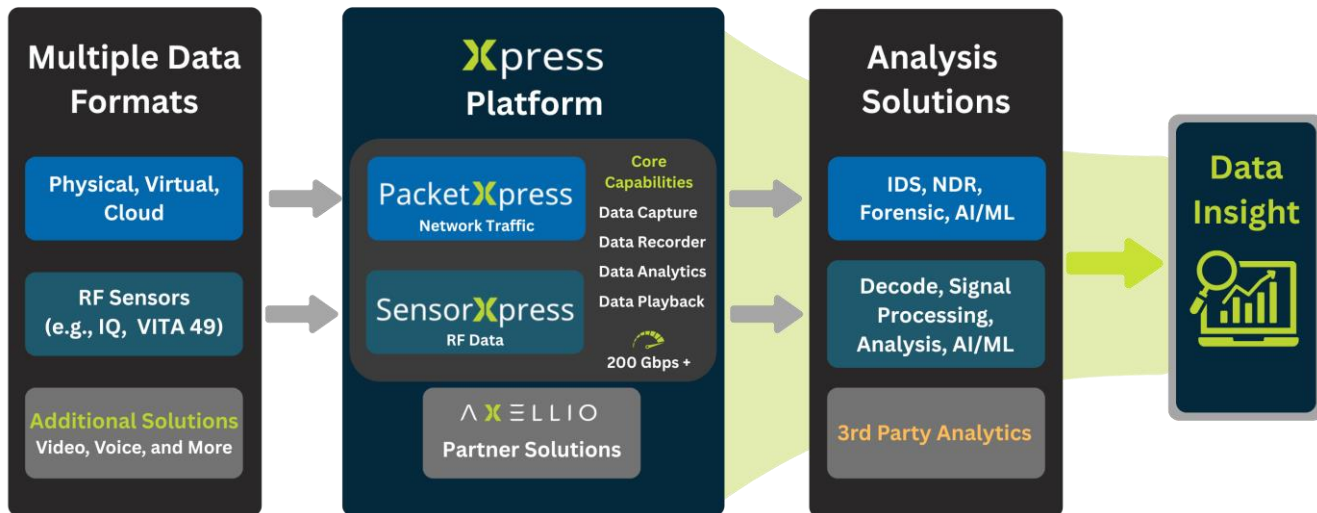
Multiple Data Formats

Physical, Virtual, Cloud

RF Sensors (e.g., IQ, VITA 49)

Additional Solutions
Video, Voice, and More

Xpress Platform

PacketXpress
Network Traffic

SensorXpress
RF Data

Core Capabilities
Data Capture
Data Recorder
Data Analytics
Data Playback

200 Gbps +

AXELLIO
Partner Solutions

Analysis Solutions

IDS, NDR, Forensic, AI/ML

Decode, Signal Processing, Analysis, AI/ML

3rd Party Analytics

Data Insight